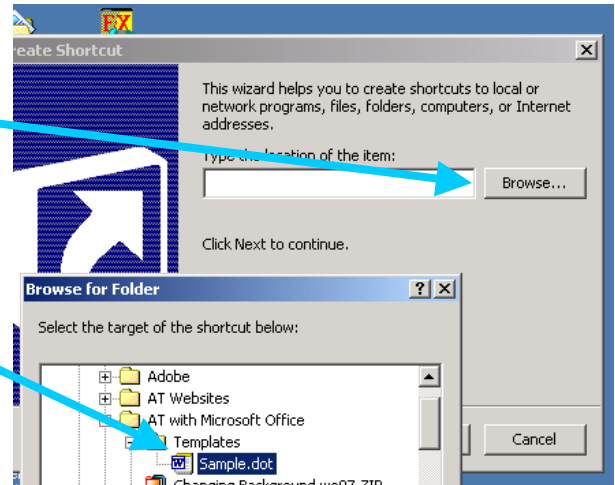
FX

reate Shortcut

This wizard helps you to create shortcuts to local or network programs, files, folders, computers, or Internet addresses.

Type the location of the item:

Browse...

Click Next to continue.

Browse for Folder

?

Select the target of the shortcut below:

Adobe
AT Websites
AT with Microsoft Office
Templates
Sample.dot
Changing Background wo97.ZIP

Cancel